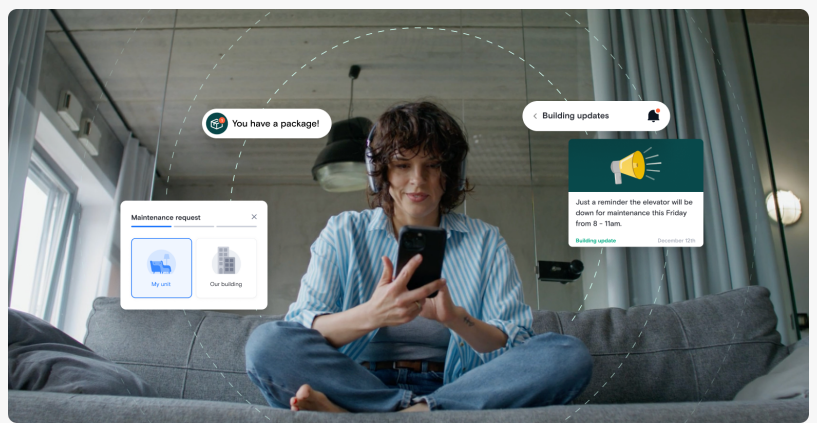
You have a package!

Building updates

Maintenance request

×

My unit

Our building

Just a reminder the elevator will be down for maintenance this Friday from 8 - 11am.

Building update

December 12th